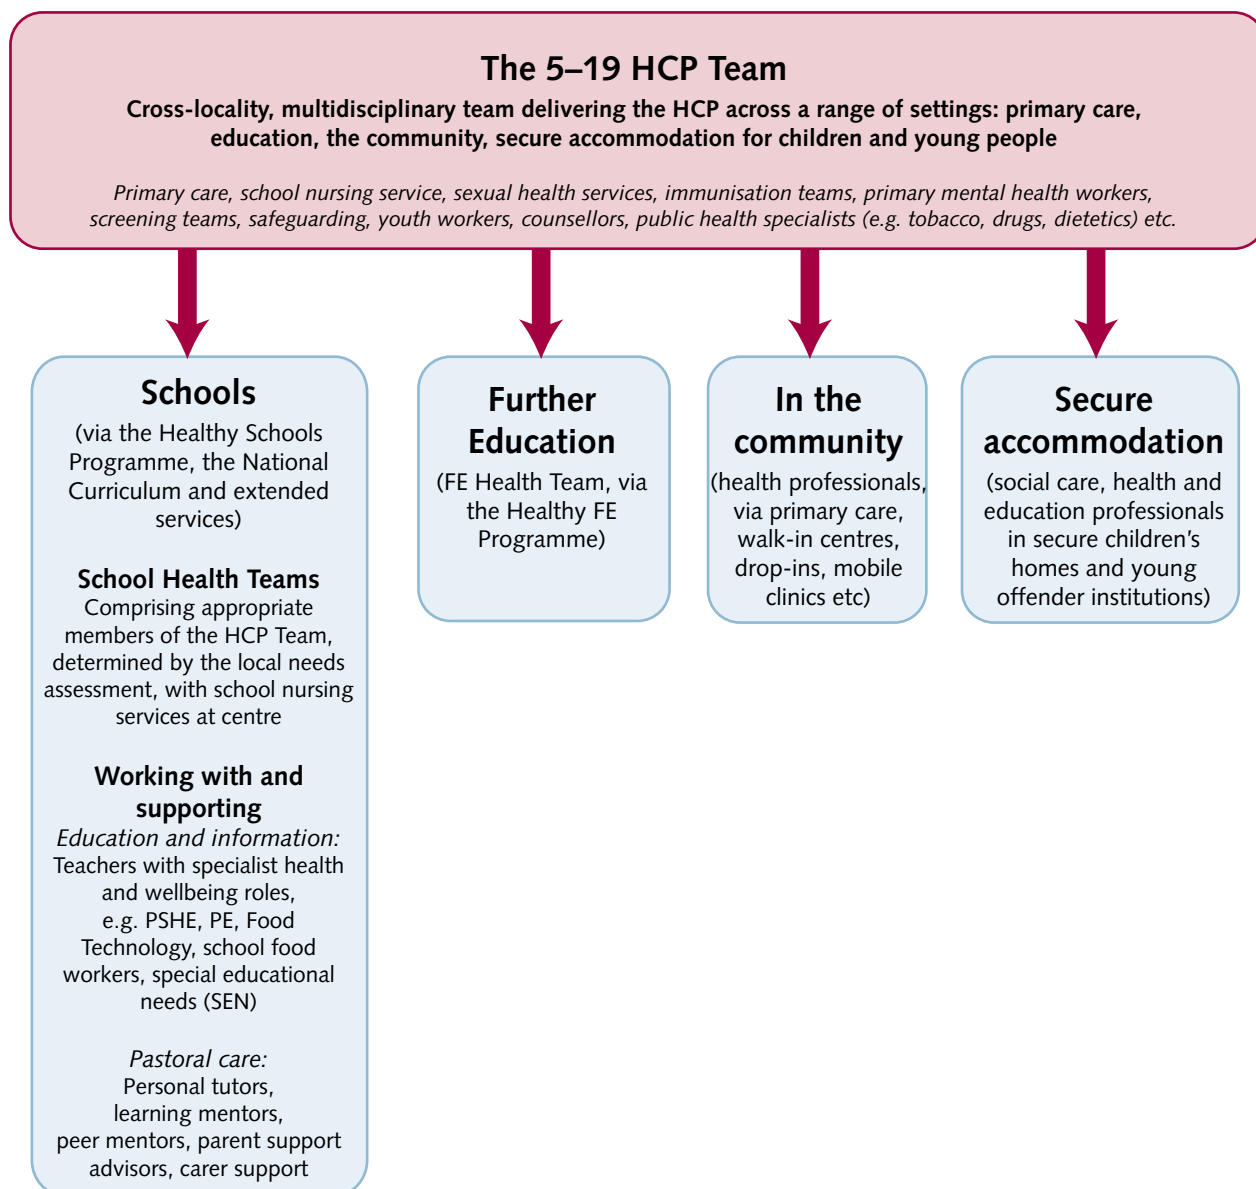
The 5–19 HCP Team

Cross-locality, multidisciplinary team delivering the HCP across a range of settings: primary care, education, the community, secure accommodation for children and young people

Primary care, school nursing service, sexual health services, immunisation teams, primary mental health workers, screening teams, safeguarding, youth workers, counsellors, public health specialists (e.g. tobacco, drugs, dietetics) etc.

Schools
(via the Healthy Schools Programme, the National Curriculum and extended services)

School Health Teams
Comprising appropriate members of the HCP Team, determined by the local needs assessment, with school nursing services at centre

Working with and supporting
Education and information:
Teachers with specialist health and wellbeing roles, e.g. PSHE, PE, Food Technology, school food workers, special educational needs (SEN)

Pastoral care:
Personal tutors, learning mentors, peer mentors, parent support advisors, carer support

Further Education
(FE Health Team, via the Healthy FE Programme)

In the community
(health professionals, via primary care, walk-in centres, drop-ins, mobile clinics etc)

Secure accommodation
(social care, health and education professionals in secure children's homes and young offender institutions)